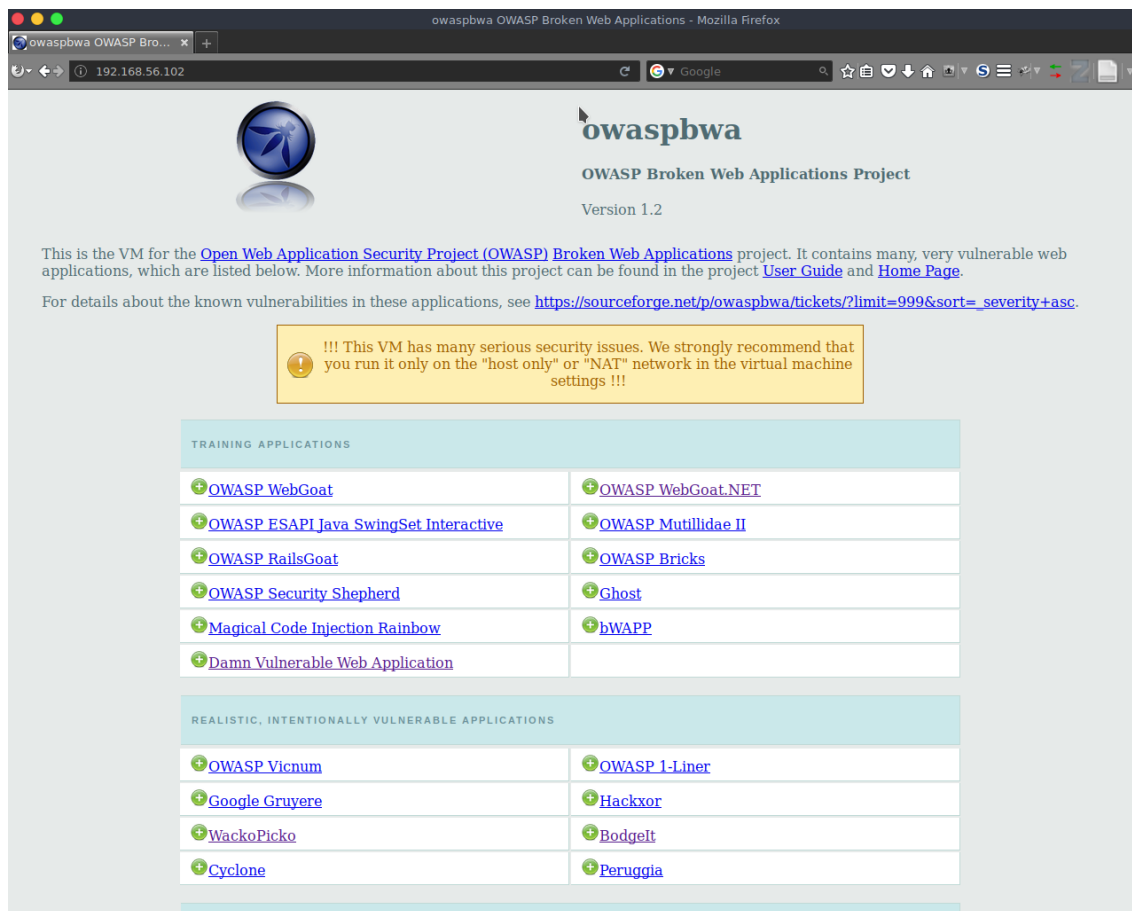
owaspbwa OWASP Broken Web Applications - Mozilla Firefox

owaspbwa OWASP Bro... ×

192.168.56.102

Google

owaspbwa

OWASP Broken Web Applications Project

Version 1.2

This is the VM for the Open Web Application Security Project (OWASP) Broken Web Applications project. It contains many, very vulnerable web applications, which are listed below. More information about this project can be found in the project User Guide and Home Page.

For details about the known vulnerabilities in these applications, see https://sourceforge.net/p/owaspbwa/tickets/?limit=999&sort=_severity+asc.

!!! This VM has many serious security issues. We strongly recommend that you run it only on the "host only" or "NAT" network in the virtual machine settings !!!

TRAINING APPLICATIONS

| | |
|---|---|
| OWASP WebGoat | OWASP WebGoat.NET |
| OWASP ESAPI Java SwingSet Interactive | OWASP Mutillidae II |
| OWASP RailsGoat | OWASP Bricks |
| OWASP Security Shepherd | Ghost |
| Magical Code Injection Rainbow | bWAPP |
| Damn Vulnerable Web Application | |

REALISTIC, INTENTIONALLY VULNERABLE APPLICATIONS

| | |
|---|---|
| OWASP Vicnum | OWASP 1-Liner |
| Google Gruyere | Hackxor |
| WackoPicko | BodgeIt |
| Cyclone | Peruggia |